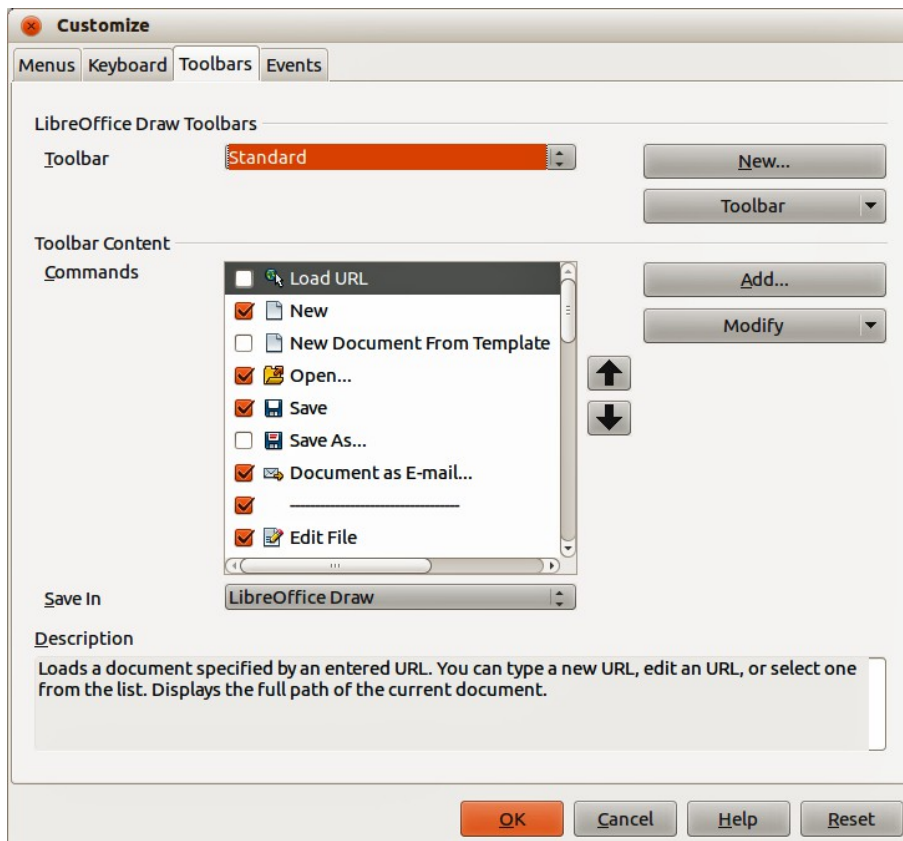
Customize

Menus | Keyboard | Toolbars | Events

LibreOffice Draw Toolbars

Toolbar | Standard

New...

Toolbar

Toolbar Content

Commands

Load URL
New
New Document From Template
Open...
Save
Save As...
Document as E-mail...
-----------------------------
Edit File

Add...

Modify

Save In | LibreOffice Draw

Description

Loads a document specified by an entered URL. You can type a new URL, edit an URL, or select one from the list. Displays the full path of the current document.

OK | Cancel | Help | Reset